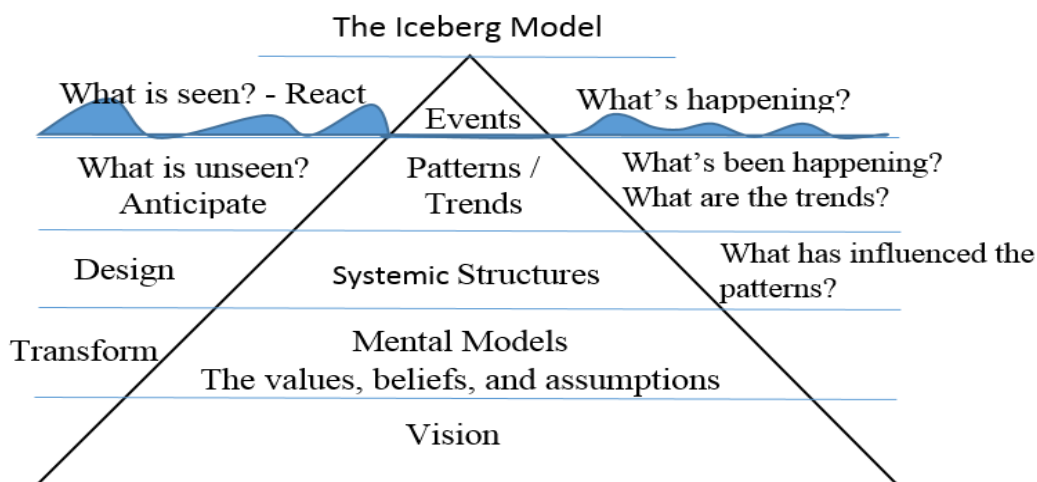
The Iceberg Model

What is seen? - React

Events

What's happening?

What is unseen? Anticipate

Patterns / Trends

What's been happening? What are the trends?

Design

Systemic Structures

What has influenced the patterns?

Transform

Mental Models
The values, beliefs, and assumptions

Vision